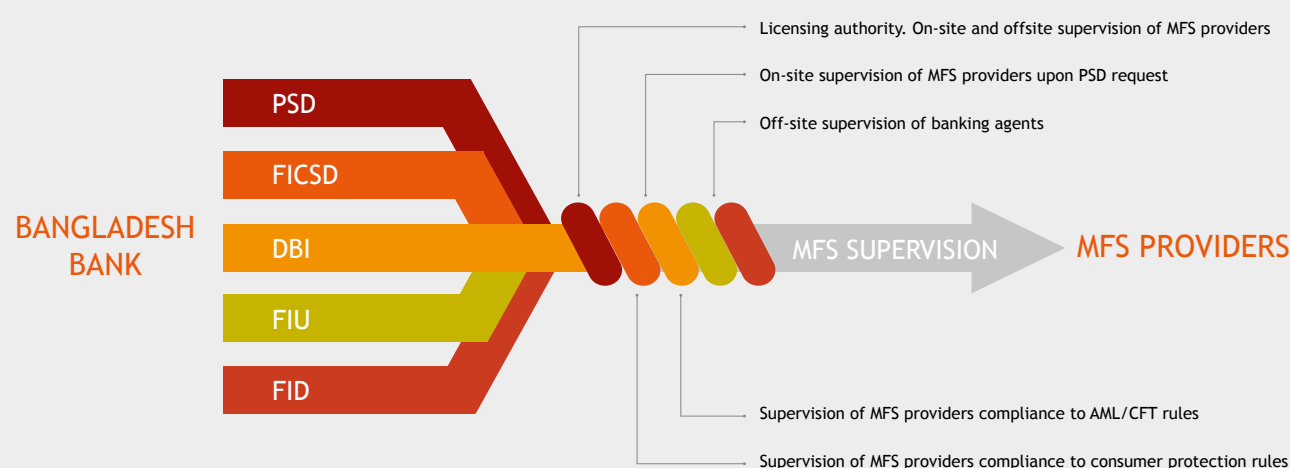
Licensing authority. On-site and offsite supervision of MFS providers

On-site supervision of MFS providers upon PSD request

Off-site supervision of banking agents

BANGLADESH BANK

PSD

FICSD

DBI

FIU

FID

MFS SUPERVISION

MFS PROVIDERS

Supervision of MFS providers compliance to AML/CFT rules

Supervision of MFS providers compliance to consumer protection rules